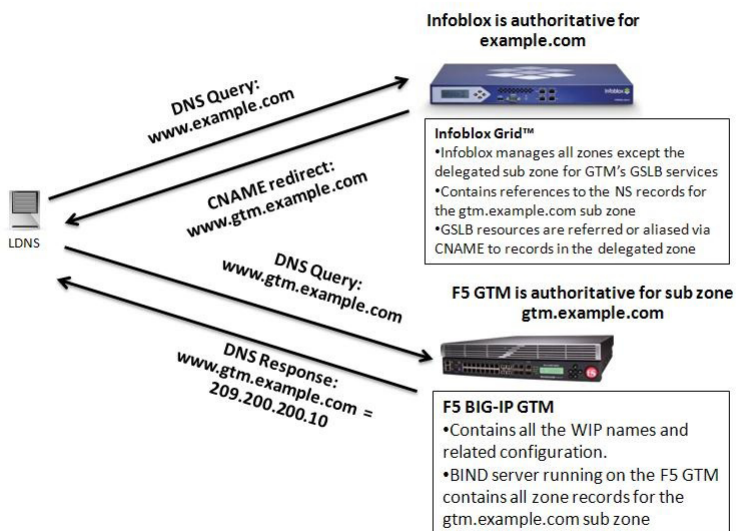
Infoblox is authoritative for example.com

DNS Query: www.example.com

CNAME redirect: www.gtm.example.com

LDNS

Infoblox Grid™
•Infoblox manages all zones except the delegated sub zone for GTM's GSLB services
•Contains references to the NS records for the gtm.example.com sub zone
•GSLB resources are referred or aliased via CNAME to records in the delegated zone

DNS Query: www.gtm.example.com

F5 GTM is authoritative for sub zone gtm.example.com

DNS Response: www.gtm.example.com = 209.200.200.10

F5 BIG-IP GTM
•Contains all the WIP names and related configuration.
•BIND server running on the F5 GTM contains all zone records for the gtm.example.com sub zone